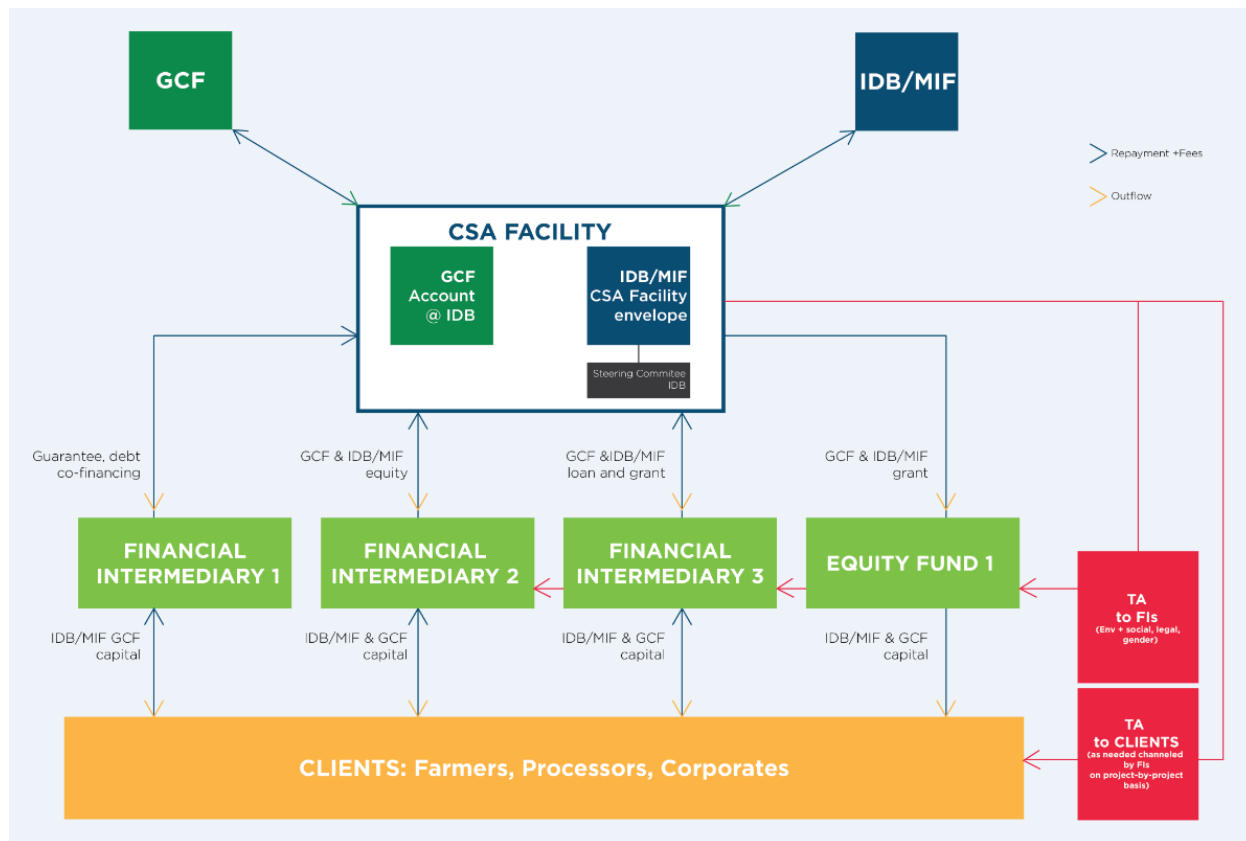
GCF

IDB/MIF

Repayment +Fees

Outflow

CSA FACILITY

GCF Account @ IDB

IDB/MIF CSA Facility envelope

Steering Commitee IDB

Guarantee, debt co-financing

GCF & IDB/MIF equity

GCF &IDB/MIF loan and grant

GCF & IDB/MIF grant

FINANCIAL INTERMEDIARY 1

FINANCIAL INTERMEDIARY 2

FINANCIAL INTERMEDIARY 3

EQUITY FUND 1

TA to FIs
(Env + social, legal, gender)

IDB/MIF GCF capital

IDB/MIF & GCF capital

IDB/MIF & GCF capital

IDB/MIF & GCF capital

CLIENTS: Farmers, Processors, Corporates

TA to CLIENTS
(as needed channeled by FIs on project-by-project basis)